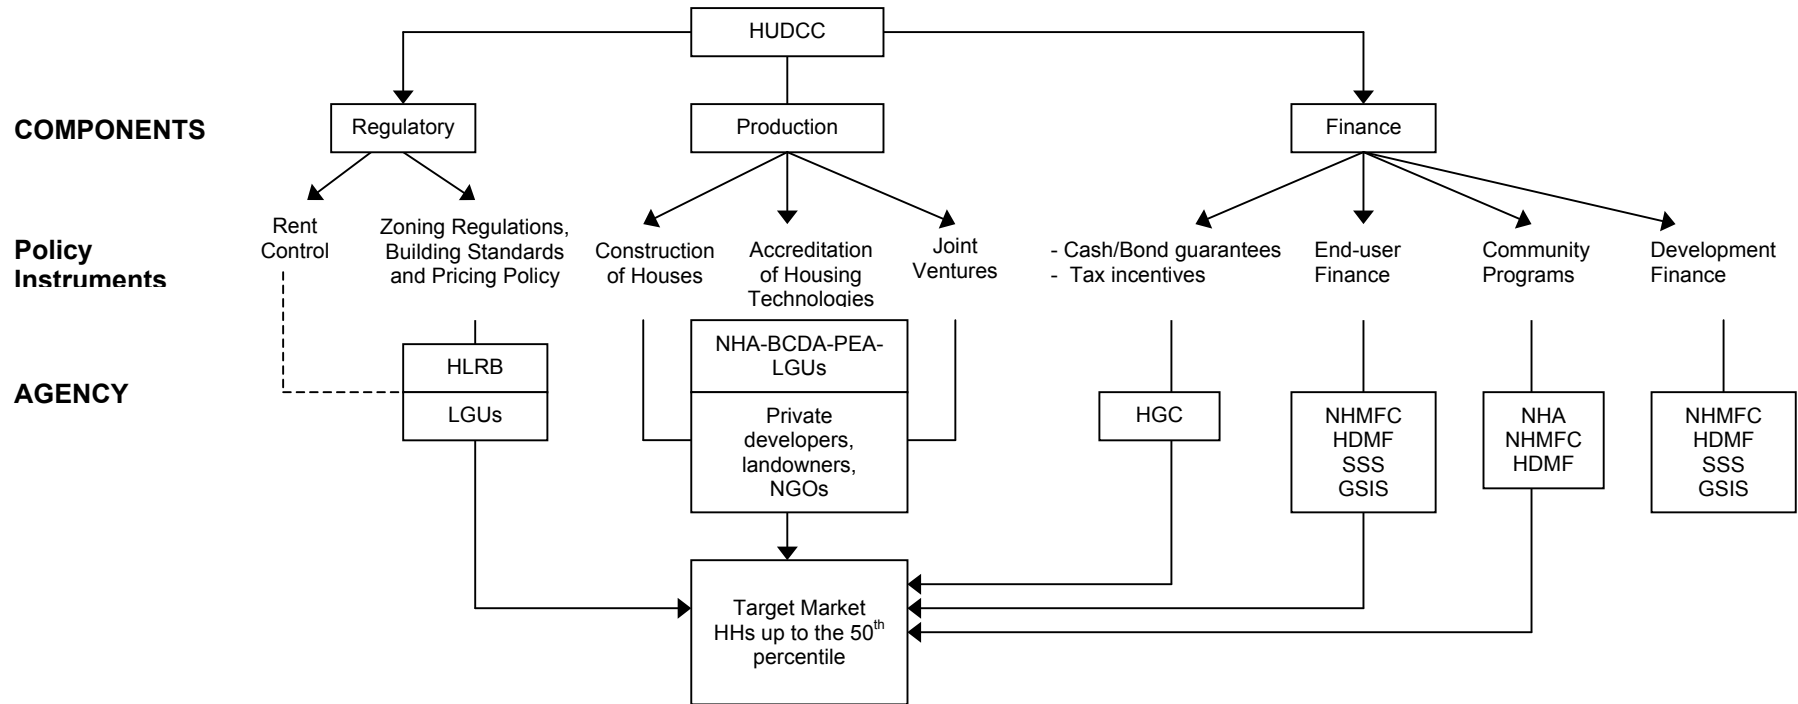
HUDCC

COMPONENTS

Regulatory

Production

Finance

Policy Instruments

Rent Control

Zoning Regulations, Building Standards and Pricing Policy

Construction of Houses

Accreditation of Housing Technologies

Joint Ventures

- Cash/Bond guarantees
- Tax incentives

End-user Finance

Community Programs

Development Finance

AGENCY

HLRB

LGUs

NHA-BCDA-PEA-LGUs

Private developers, landowners, NGOs

HGC

NHMFC
HDMF
SSS
GSIS

NHA
NHMFC
HDMF

NHMFC
HDMF
SSS
GSIS

Target Market HHs up to the 50$^{th}$ percentile